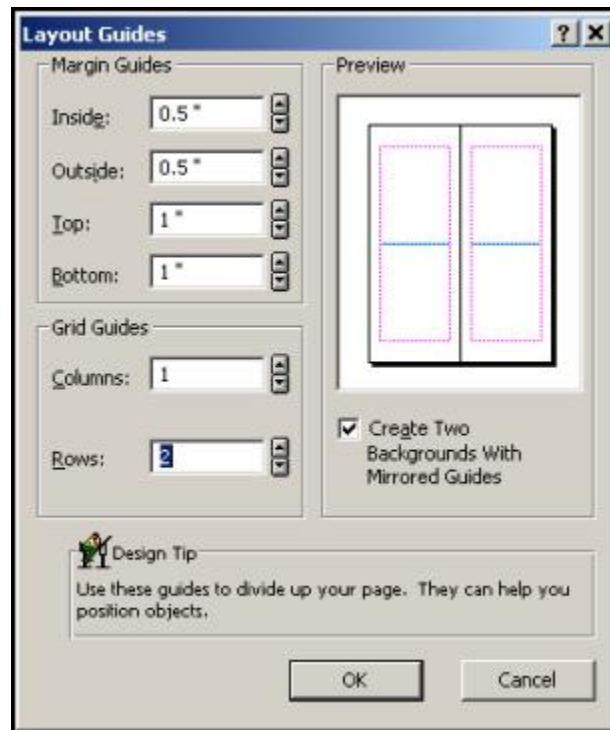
Layout Guides
? X

Margin Guides
Inside: 0.5"
Outside: 0.5"
Top: 1"
Bottom: 1"

Grid Guides
Columns: 1
Rows: 2

Preview

Create Two Backgrounds With Mirrored Guides

Design Tip
Use these guides to divide up your page. They can help you position objects.

OK
Cancel